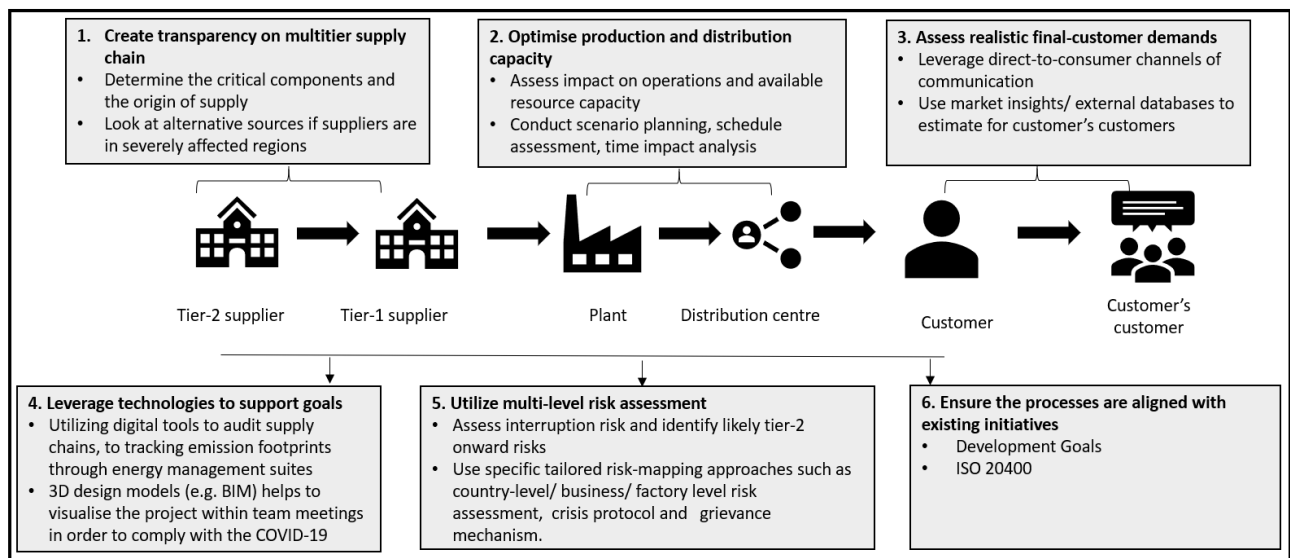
1. Create transparency on multitier supply chain
• Determine the critical components and the origin of supply
• Look at alternative sources if suppliers are in severely affected regions

2. Optimise production and distribution capacity
• Assess impact on operations and available resource capacity
• Conduct scenario planning, schedule assessment, time impact analysis

3. Assess realistic final-customer demands
• Leverage direct-to-consumer channels of communication
• Use market insights/ external databases to estimate for customer's customers

Tier-2 supplier

Tier-1 supplier

Plant

Distribution centre

Customer

Customer's customer

4. Leverage technologies to support goals
• Utilizing digital tools to audit supply chains, to tracking emission footprints through energy management suites
• 3D design models (e.g. BIM) helps to visualise the project within team meetings in order to comply with the COVID-19

5. Utilize multi-level risk assessment
• Assess interruption risk and identify likely tier-2 onward risks
• Use specific tailored risk-mapping approaches such as country-level/ business/ factory level risk assessment, crisis protocol and grievance mechanism.

6. Ensure the processes are aligned with existing initiatives
• Development Goals
• ISO 20400